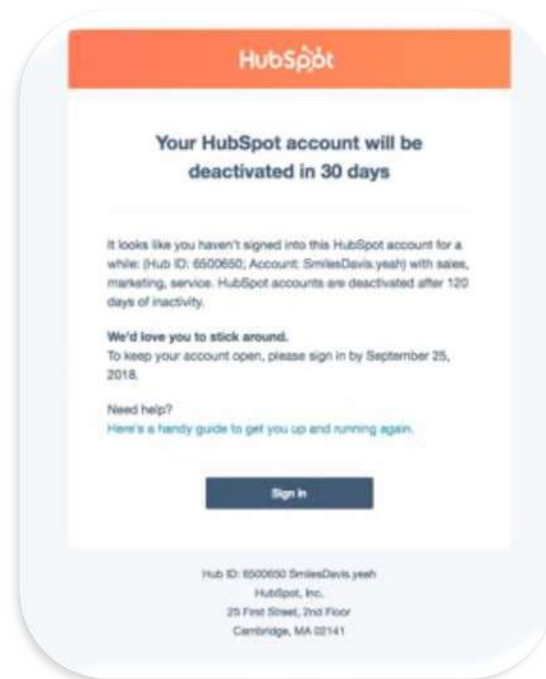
HubSpot

Your HubSpot account will be deactivated in 30 days

It looks like you haven't signed into this HubSpot account for a while: (Hub ID: 6500650; Account: SmilesDavis.yeah) with sales, marketing, service. HubSpot accounts are deactivated after 120 days of inactivity.

We'd love you to stick around.
To keep your account open, please sign in by September 25, 2018.

Need help?
Here's a handy guide to get you up and running again.

Sign in

Hub ID: 6500650 SmilesDavis.yeah
HubSpot, Inc.
25 First Street, 2nd Floor
Cambridge, MA 02141